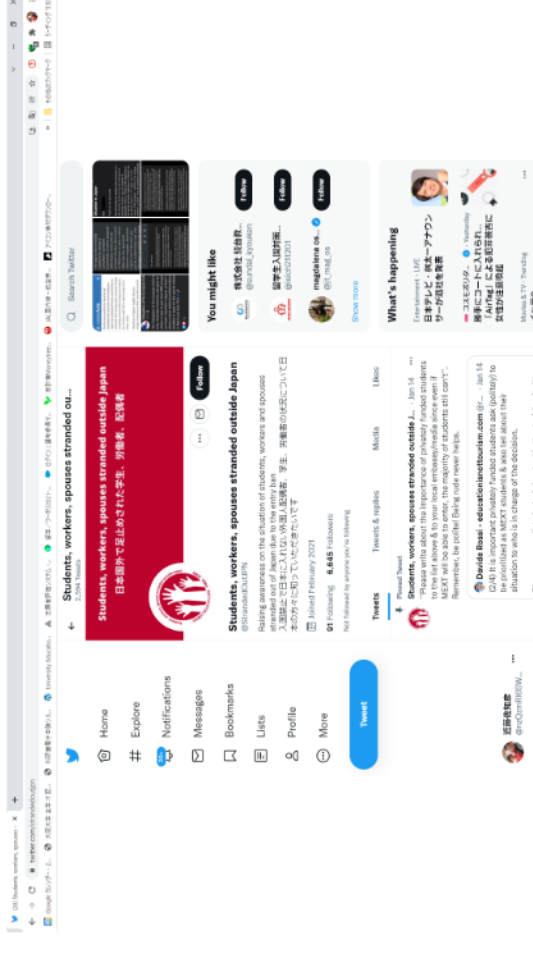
Students, workers, spouses stranded ou...
2,594 Tweets

Students, workers, spouses stranded outside Japan
日本国外で足止めされた学生、労働者、配偶者

Follow

Students, workers, spouses stranded outside Japan
@StrandedOutJPN

Raising awareness on the situation of students, workers and spouses stranded out of Japan due to the entry ban
入国禁止で日本に入れない外国人留学生、学生、労働者の状況について日本の方々に知っていただきたいです

Joined February 2021

91 Following 5,645 Followers

Not followed by anyone you're following

Tweets
Tweets & replies
Media
Likes

Pinned Tweet

Students, workers, spouses stranded outside J... · Jan 14
"Please write about the importance of privately funded students to the list above & to your local embassy/media. Since even if MEXT will be able to enter, the majority of students still can't". Remember, be polite! Being rude never helps.

Davide Rossi · educationinottourism.com @r... · Jan 14
(2/4) It is important privately funded students ask (politely) to the Ministry so MEXT students & also tell about their situation to who is in charge of the decision.

Home
Explore
Notifications
Messages
Bookmarks
Lists
Profile
More
Tweet

Search Twitter

You might like
株式会社 留学教...
Follow
留学生入国対策...
Follow
magdalena os...
@r_mad_os
Follow
Show more

What's happening
Entertainment · LIVE
日本テレビ・鈴木アナウンサーが退社発表
コスモポリタ... · Yesterday
勝手にコートに入られ... 女性が注目
Movies & TV · Trending